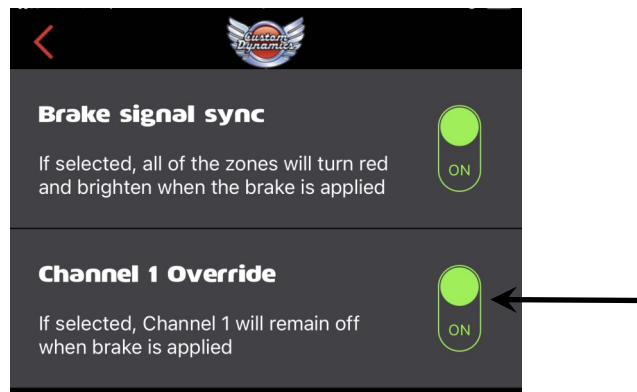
Custom Dynamics

Brake signal sync

If selected, all of the zones will turn red and brighten when the brake is applied

ON

Channel 1 Override

If selected, Channel 1 will remain off when brake is applied

ON